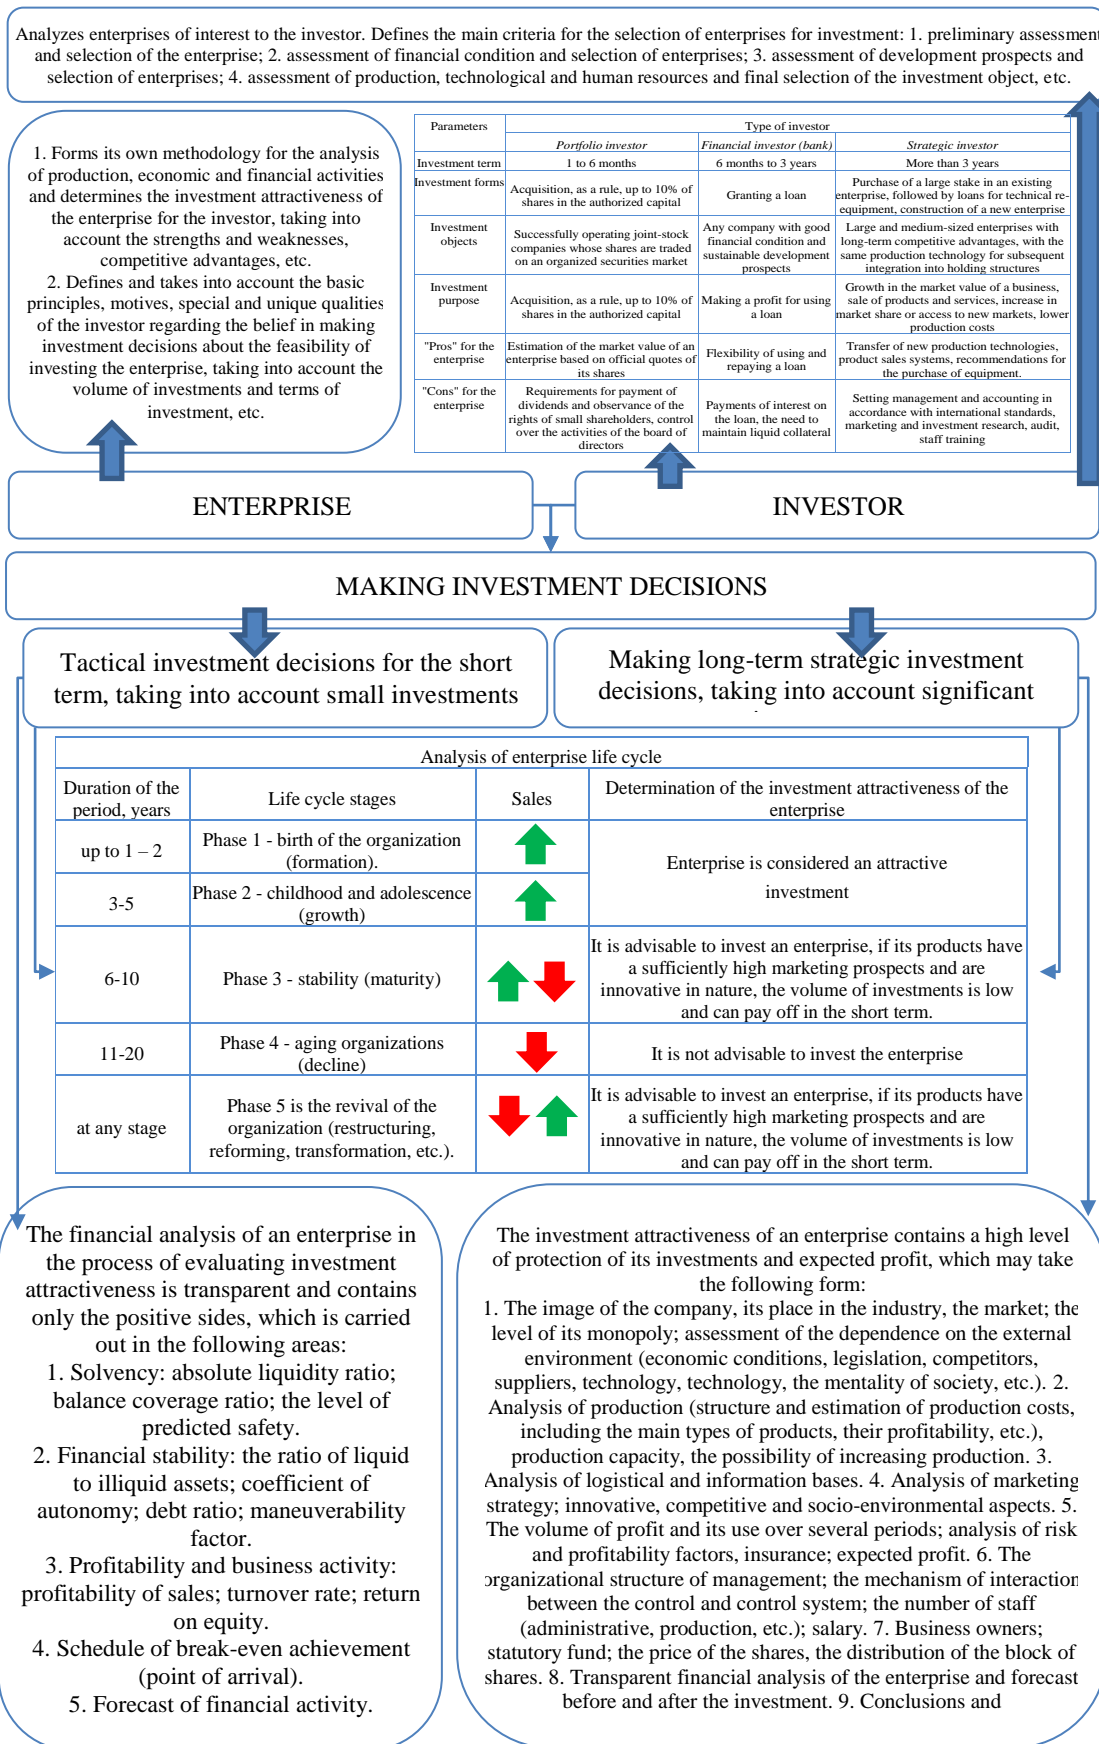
Analyzes enterprises of interest to the investor. Defines the main criteria for the selection of enterprises for investment: 1. preliminary assessment and selection of the enterprise; 2. assessment of financial condition and selection of enterprises; 3. assessment of development prospects and selection of enterprises; 4. assessment of production, technological and human resources and final selection of the investment object, etc.

1. Forms its own methodology for the analysis of production, economic and financial activities and determines the investment attractiveness of the enterprise for the investor, taking into account the strengths and weaknesses, competitive advantages, etc.
2. Defines and takes into account the basic principles, motives, special and unique qualities of the investor regarding the belief in making investment decisions about the feasibility of investing the enterprise, taking into account the volume of investments and terms of investment, etc.

| Parameters | Type of investor | | |
|---|---|---|---|
| | Portfolio investor | Financial investor (bank) | Strategic investor |
| Investment term | 1 to 6 months | 6 months to 3 years | More than 3 years |
| Investment forms | Acquisition, as a rule, up to 10% of shares in the authorized capital | Granting a loan | Purchase of a large stake in an existing enterprise, followed by loans for technical re-equipment, construction of a new enterprise |
| Investment objects | Successfully operating joint-stock companies whose shares are traded on an organized securities market | Any company with good financial condition and sustainable development prospects | Large and medium-sized enterprises with long-term competitive advantages, with the same production technology for subsequent integration into holding structures |
| Investment purpose | Acquisition, as a rule, up to 10% of shares in the authorized capital | Making a profit for using a loan | Growth in the market value of a business, sale of products and services, increase in market share or access to new markets, lower production costs |
| "Pros" for the enterprise | Estimation of the market value of an enterprise based on official quotes of its shares | Flexibility of using and repaying a loan | Transfer of new production technologies, product sales systems, recommendations for the purchase of equipment. |
| "Cons" for the enterprise | Requirements for payment of dividends and observance of the rights of small shareholders, control over the activities of the board of directors | Payments of interest on the loan, the need to maintain liquid collateral | Setting management and accounting in accordance with international standards, marketing and investment research, audit, staff training |

ENTERPRISE

INVESTOR

MAKING INVESTMENT DECISIONS

Tactical investment decisions for the short term, taking into account small investments

Making long-term strategic investment decisions, taking into account significant

| Analysis of enterprise life cycle | | | |
|---|---|---|---|
| Duration of the period, years | Life cycle stages | Sales | Determination of the investment attractiveness of the enterprise |
| up to 1 – 2 | Phase 1 - birth of the organization (formation). | | Enterprise is considered an attractive investment |
| 3-5 | Phase 2 - childhood and adolescence (growth) | | |
| 6-10 | Phase 3 - stability (maturity) | | It is advisable to invest an enterprise, if its products have a sufficiently high marketing prospects and are innovative in nature, the volume of investments is low and can pay off in the short term. |
| 11-20 | Phase 4 - aging organizations (decline) | | It is not advisable to invest the enterprise |
| at any stage | Phase 5 is the revival of the organization (restructuring, reforming, transformation, etc.). | | It is advisable to invest an enterprise, if its products have a sufficiently high marketing prospects and are innovative in nature, the volume of investments is low and can pay off in the short term. |

The financial analysis of an enterprise in the process of evaluating investment attractiveness is transparent and contains only the positive sides, which is carried out in the following areas:
1. Solvency: absolute liquidity ratio; balance coverage ratio; the level of predicted safety.
2. Financial stability: the ratio of liquid to illiquid assets; coefficient of autonomy; debt ratio; maneuverability factor.
3. Profitability and business activity: profitability of sales; turnover rate; return on equity.
4. Schedule of break-even achievement (point of arrival).
5. Forecast of financial activity.

The investment attractiveness of an enterprise contains a high level of protection of its investments and expected profit, which may take the following form:
1. The image of the company, its place in the industry, the market; the level of its monopoly; assessment of the dependence on the external environment (economic conditions, legislation, competitors, suppliers, technology, technology, the mentality of society, etc.). 2. Analysis of production (structure and estimation of production costs, including the main types of products, their profitability, etc.), production capacity, the possibility of increasing production. 3. Analysis of logistical and information bases. 4. Analysis of marketing strategy; innovative, competitive and socio-environmental aspects. 5. The volume of profit and its use over several periods; analysis of risk and profitability factors, insurance; expected profit. 6. The organizational structure of management; the mechanism of interaction between the control and control system; the number of staff (administrative, production, etc.); salary. 7. Business owners; statutory fund; the price of the shares, the distribution of the block of shares. 8. Transparent financial analysis of the enterprise and forecast before and after the investment. 9. Conclusions and